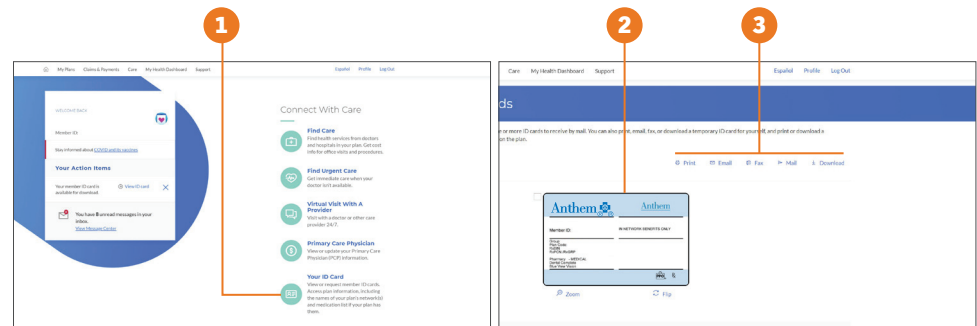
1

2

3

My Plans Claims & Payments Care My Health Dashboard Support

Español Profile Log Out

WELCOME BACK

Member ID:

Stay informed about COVID-19 vaccines

Your Action Items

Your member ID card is available for download.

View ID card

You have 8 unread messages in your inbox.

View Message Center

Connect With Care

Find Care

Find health services from doctors and hospitals in your plan. Get cost info for office visits and procedures.

Find Urgent Care

Get immediate care when your doctor isn't available.

Virtual Visit With A Provider

Visit with a doctor or other care provider 24/7.

Primary Care Physician

View or update your Primary Care Physician (PCP) information.

Your ID Card

View or request member ID cards. Access plan information, including the names of your plan's network(s) and medication list if your plan has them.

Care My Health Dashboard Support

Español Profile Log Out

rds

e or more ID cards to receive by mail. You can also print, email, fax, or download a temporary ID card for yourself, and print or download a on the plan.

Print Email Fax Mail Download

Anthem

Anthem

Member ID

IN NETWORK BENEFITS ONLY

Zoom

Flip